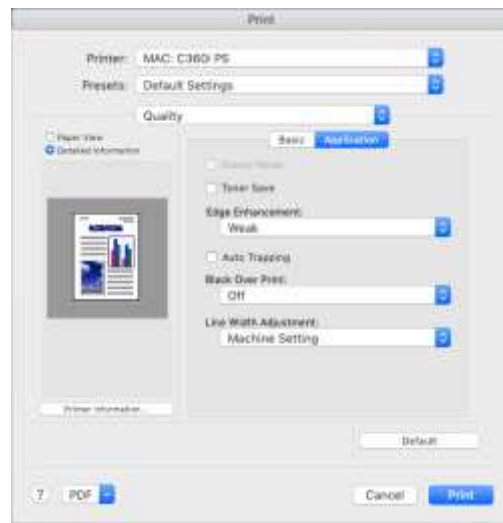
Print

Printer: MAC: C360i PS

Presets: Default Settings

Quality

Paper View
Detailed Information

Basic Application

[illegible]

Toner Save

Edge Enhancement:
Weak

Auto Trapping

Black Over Print:
Off

Line Width Adjustment:
Machine Setting

Printer Information...

Default

? PDF

Cancel Print